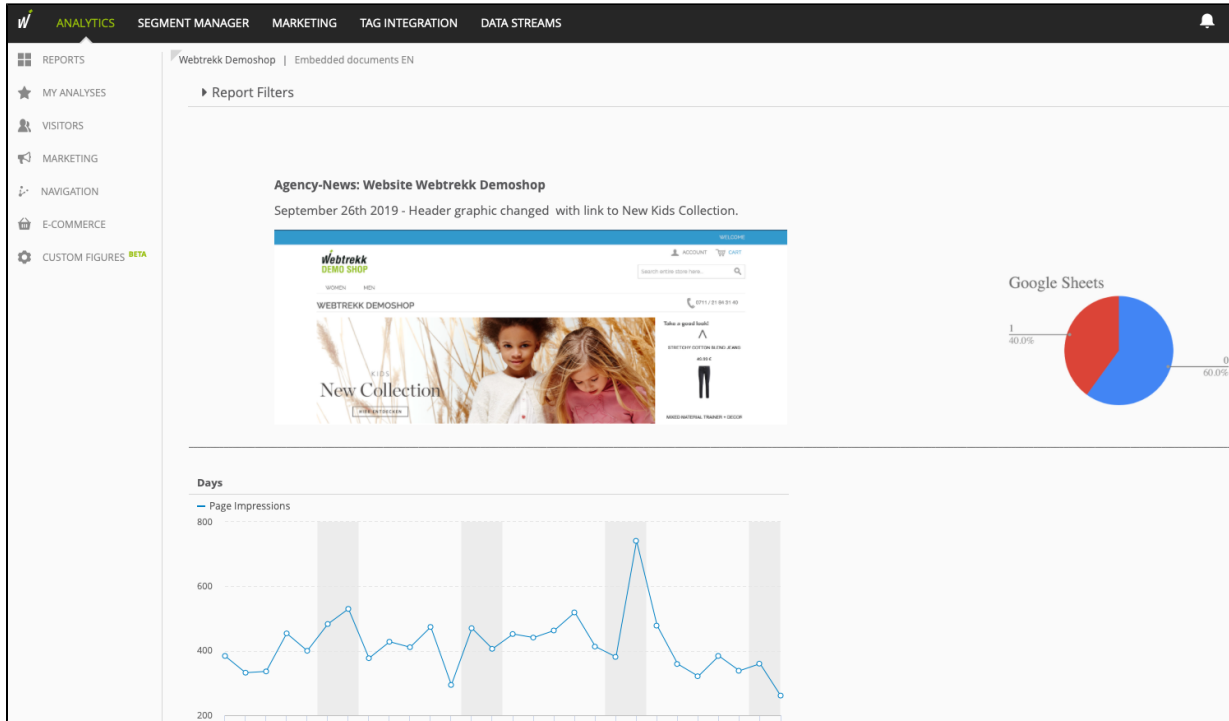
W ANALYTICS SEGMENT MANAGER MARKETING TAG INTEGRATION DATA STREAMS

REPORTS
MY ANALYSES
VISITORS
MARKETING
NAVIGATION
E-COMMERCE
CUSTOM FIGURES BETA

Webtrekk Demoshop | Embedded documents EN

Report Filters

Agency-News: Website Webtrekk Demoshop

September 26th 2019 - Header graphic changed with link to New Kids Collection.

WELCOME
Webtrekk DEMO SHOP
ACCOUNT CART
Search entire store here...
WOMEN MEN
WEBTREKK DEMOSHOP
0711 / 31 84 51 40
KIDS
New Collection
HIER ENTDECKEN
Take a good look!
STRETCHY COTTON BLEND JEANS
40,99 €
MIXED MATERIAL TRAINER + DECOR

Google Sheets
1
40.0%
0
60.0%

Days
Page Impressions
800
600
400
200